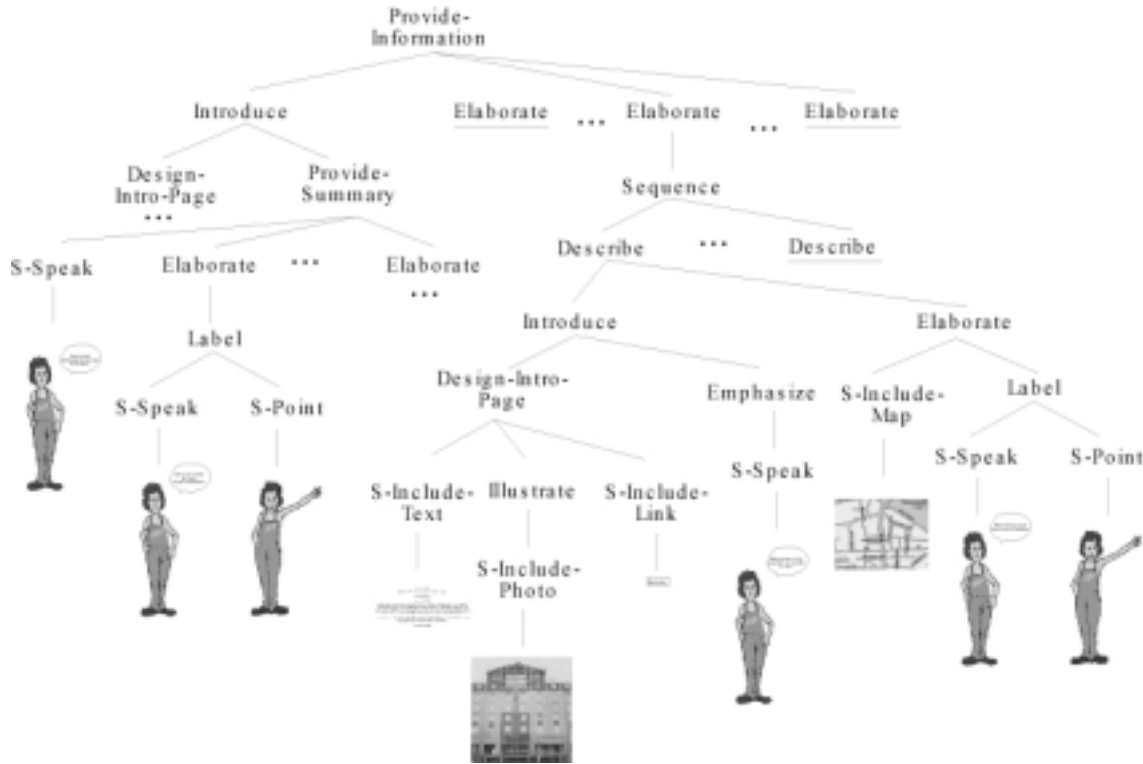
Provide-Information

Introduce

Elaborate ... Elaborate ... Elaborate

Design-Intro-Page
...

Provide-Summary

Sequence

S-Speak

Elaborate ... Elaborate
...

Describe ... Describe

Label

Introduce

Elaborate

S-Speak S-Point

Design-Intro-Page

Emphasize

S-Include-Map

Label

S-Include-Text

Illustrate

S-Include-Link

S-Speak

S-Speak S-Point

S-Include-Photo